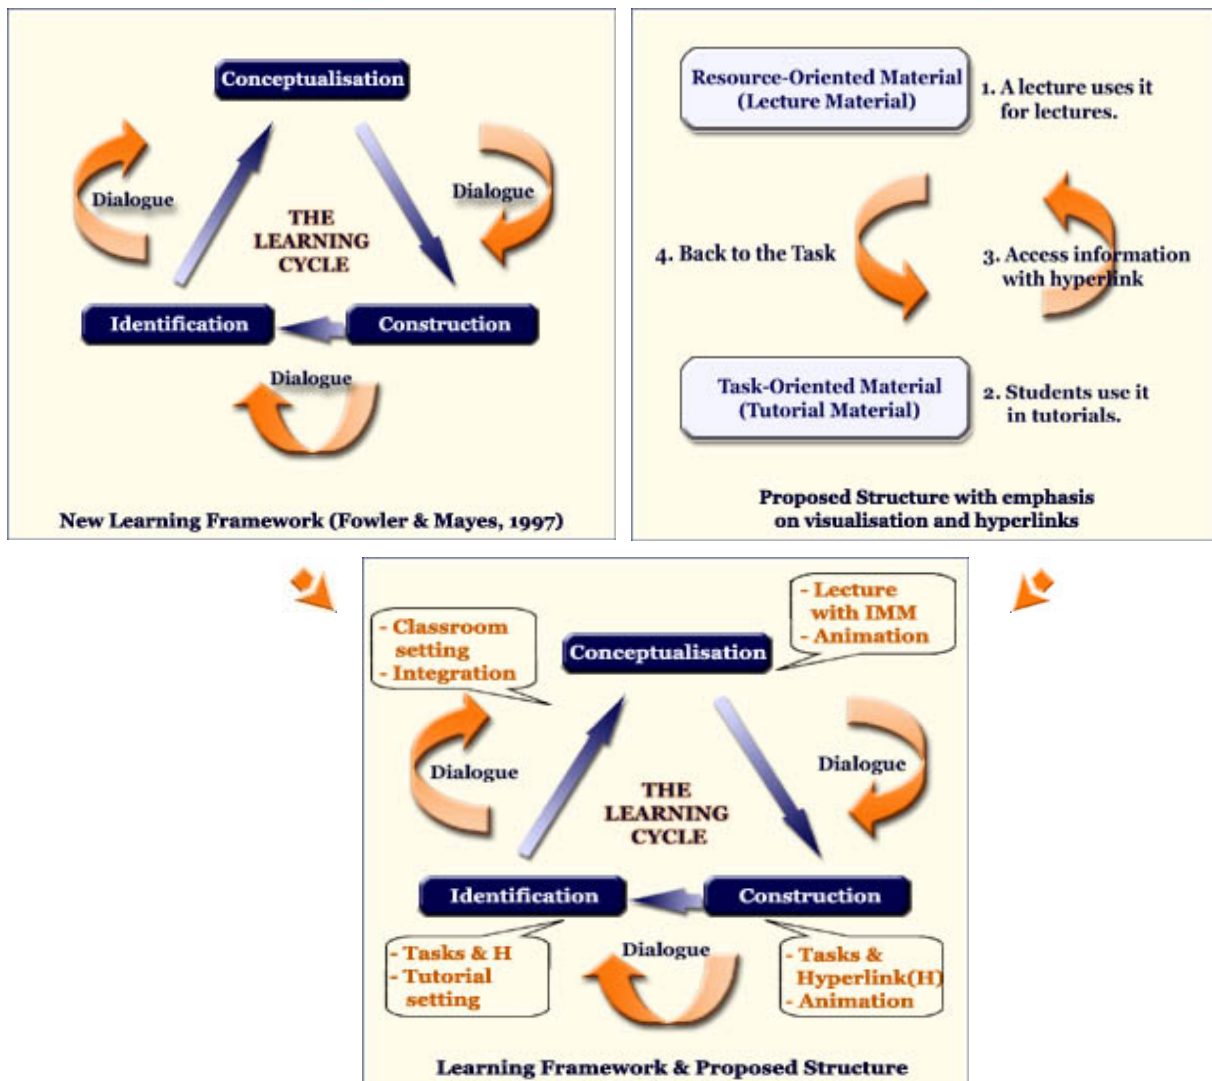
Conceptualisation

Dialogue

Dialogue

THE LEARNING CYCLE

Identification

Construction

Dialogue

New Learning Framework (Fowler & Mayes, 1997)

Resource-Oriented Material (Lecture Material)

1. A lecture uses it for lectures.

4. Back to the Task

3. Access information with hyperlink

Task-Oriented Material (Tutorial Material)

2. Students use it in tutorials.

Proposed Structure with emphasis on visualisation and hyperlinks

- Classroom setting
- Integration

Conceptualisation

- Lecture with IMM
- Animation

Dialogue

Dialogue

THE LEARNING CYCLE

Identification

Construction

- Tasks & H
- Tutorial setting

Dialogue

- Tasks & Hyperlink(H)
- Animation

Learning Framework & Proposed Structure